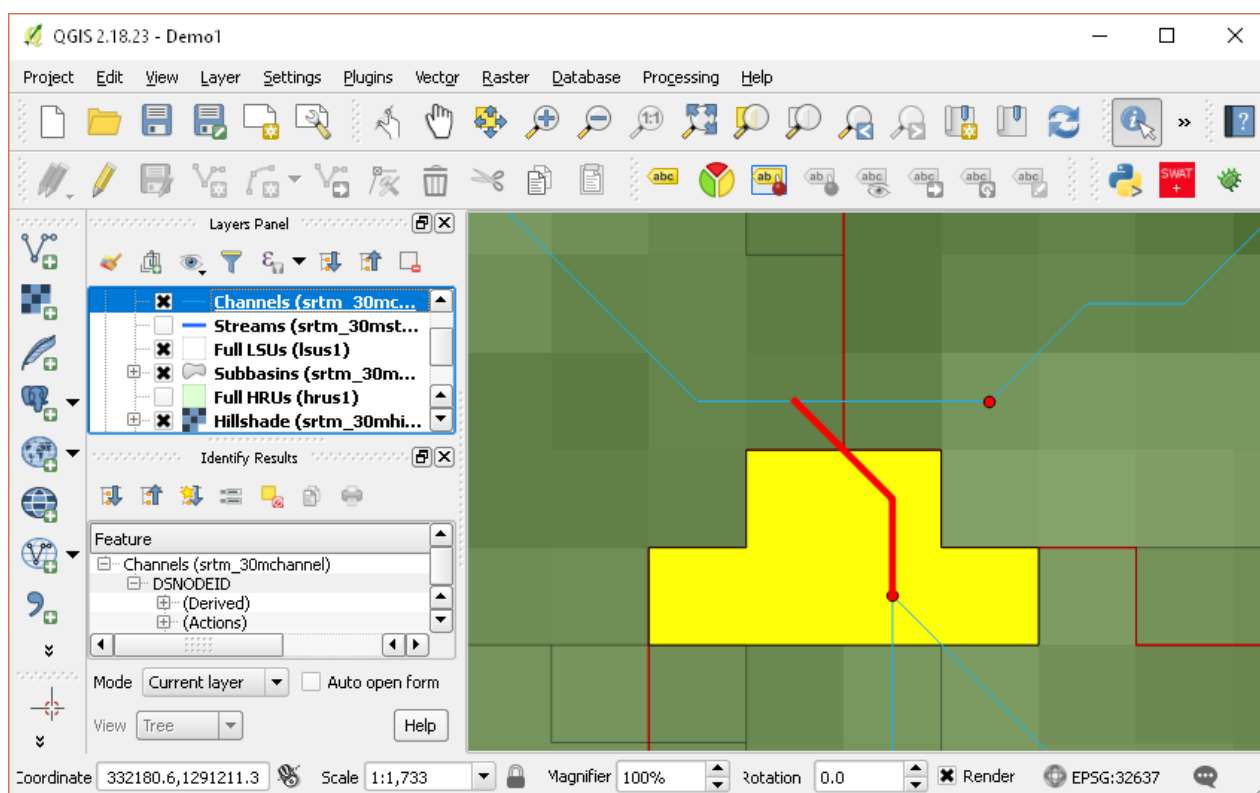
QGIS 2.18.23 - Demo1

Project Edit View Layer Settings Plugins Vector Raster Database Processing Help

abc

SWAT +

Layers Panel

Channels (srtm_30mc...
Streams (srtm_30mst...
Full LSUs (lsus1)
Subbasins (srtm_30m...
Full HRUs (hrus1)
Hillshade (srtm_30mhi...

Identify Results

Feature
Channels (srtm_30mchannel)
DSNODEID
(Derived)
(Actions)

Mode Current layer Auto open form
View Tree Help

Coordinate 332180.6,1291211.3 Scale 1:1,733 Magnifier 100% Rotation 0.0 Render EPSG:32637